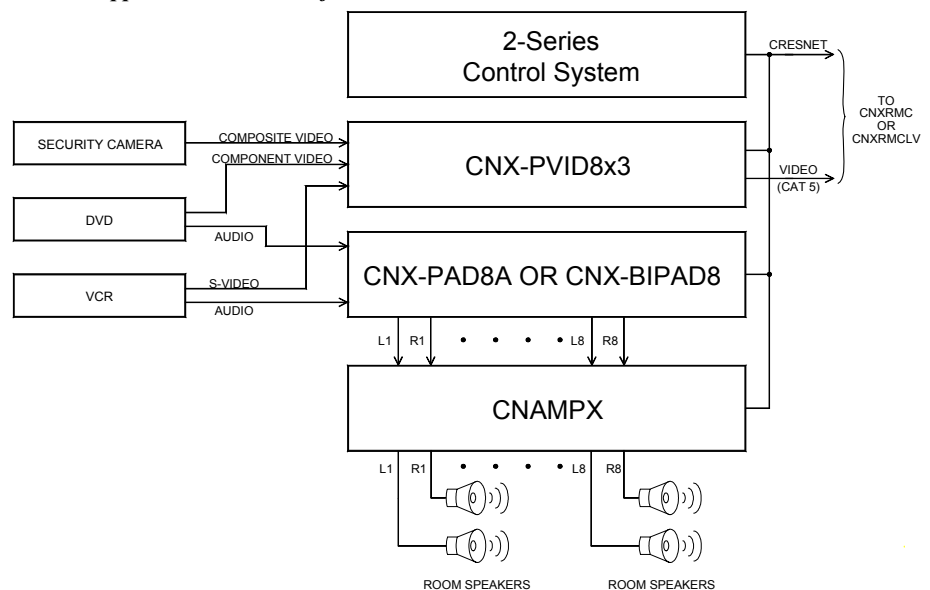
2-Series Control System

CRESNET

TO CNXRMC OR CNXRMCLV

SECURITY CAMERA

COMPOSITE VIDEO

COMPONENT VIDEO

CNX-PVID8x3

VIDEO (CAT 5)

DVD

AUDIO

CNX-PAD8A OR CNX-BIPAD8

VCR

S-VIDEO

AUDIO

L1 R1 • • • • L8 R8

CNAMPX

L1 R1 • • • • L8 R8

ROOM SPEAKERS

ROOM SPEAKERS